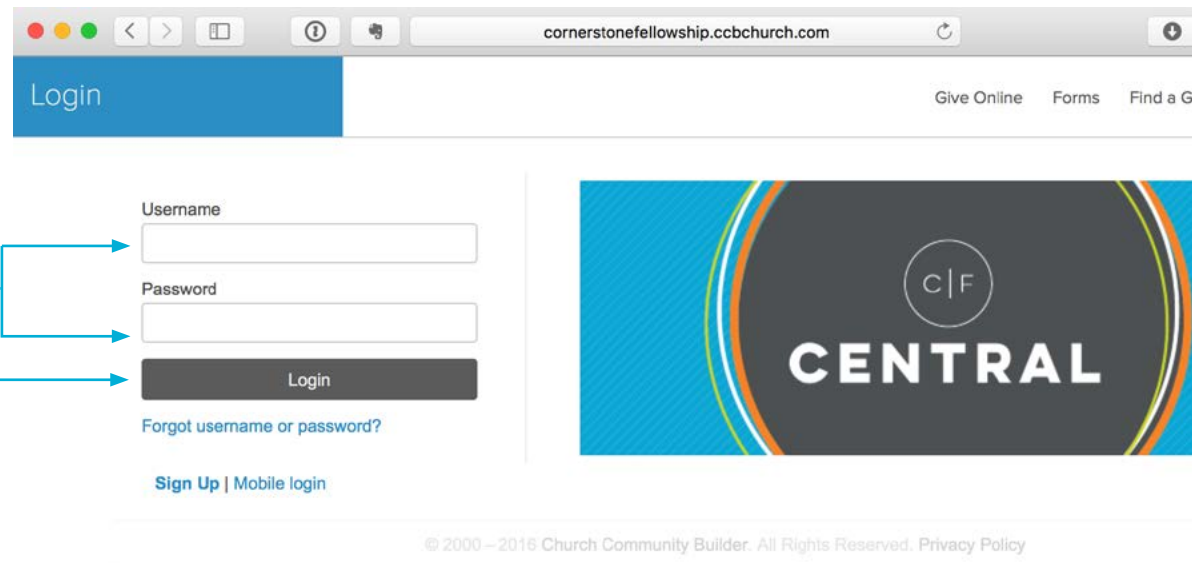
cornerstonefellowship.ccbchurch.com

Login

Give Online Forms Find a G

Username

Password

Login

Forgot username or password?

Sign Up | Mobile login

C|F
CENTRAL

© 2000 – 2016 Church Community Builder. All Rights Reserved. Privacy Policy